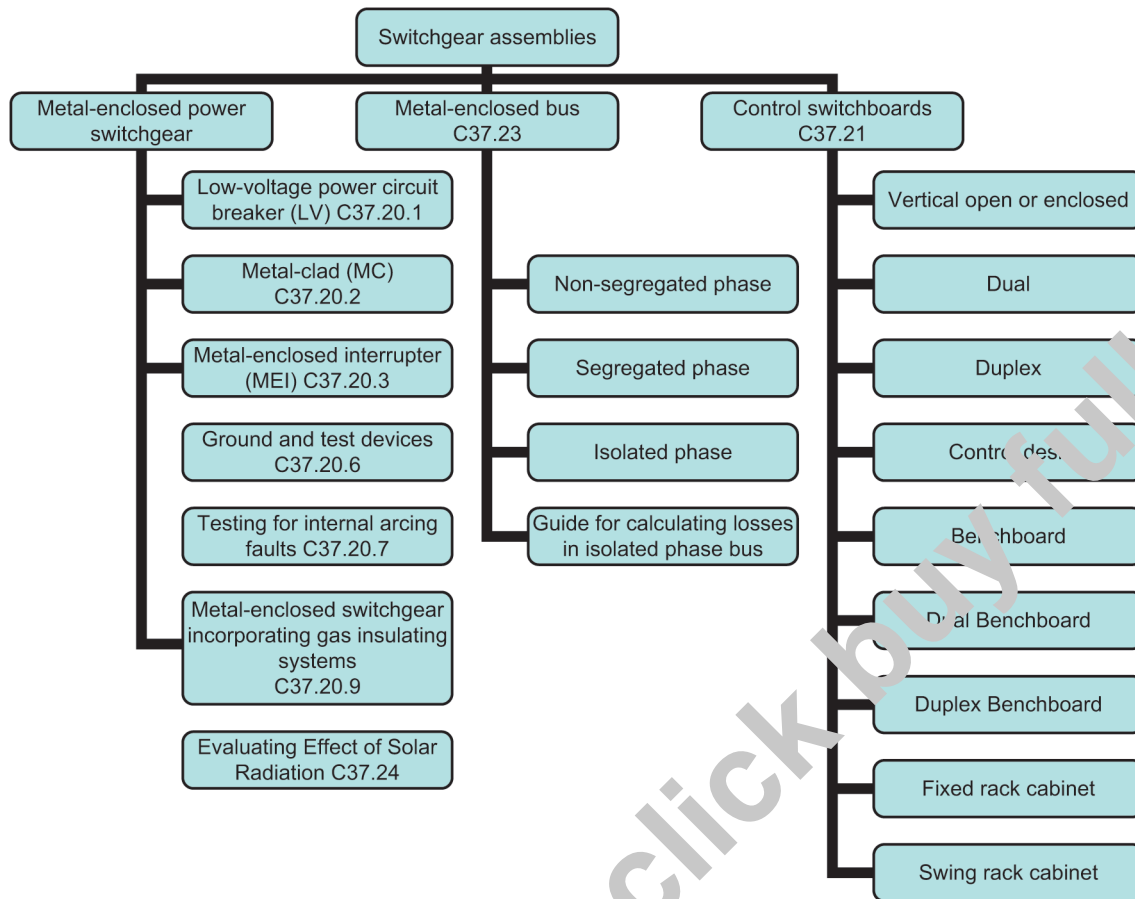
Switchgear assemblies

Metal-enclosed power switchgear

Low-voltage power circuit breaker (LV) C37.20.1

Metal-clad (MC) C37.20.2

Metal-enclosed interrupter (MEI) C37.20.3

Ground and test devices C37.20.6

Testing for internal arcing faults C37.20.7

Metal-enclosed switchgear incorporating gas insulating systems C37.20.9

Evaluating Effect of Solar Radiation C37.24

Metal-enclosed bus C37.23

Non-segregated phase

Segregated phase

Isolated phase

Guide for calculating losses in isolated phase bus

Control switchboards C37.21

Vertical open or enclosed

Dual

Duplex

Contr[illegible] des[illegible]

Be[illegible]chboard

D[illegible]al Benchboard

Duplex Benchboard

Fixed rack cabinet

Swing rack cabinet

click buy fu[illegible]